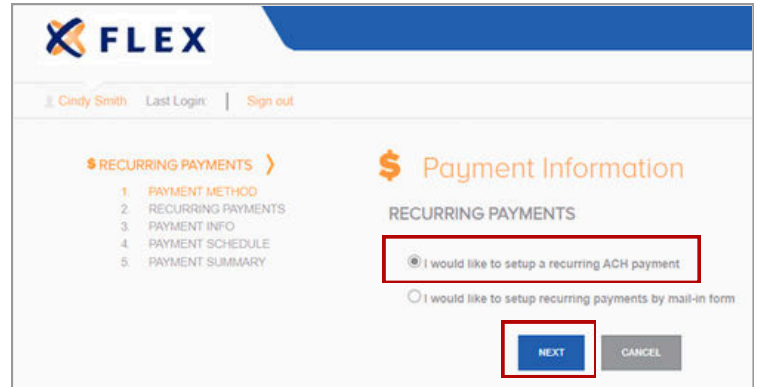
FLEX

Cindy Smith Last Login: | Sign out

$ RECURRING PAYMENTS ❯

1. PAYMENT METHOD
2. RECURRING PAYMENTS
3. PAYMENT INFO
4. PAYMENT SCHEDULE
5. PAYMENT SUMMARY

$ Payment Information

RECURRING PAYMENTS

I would like to setup a recurring ACH payment

I would like to setup recurring payments by mail-in form

NEXT

CANCEL